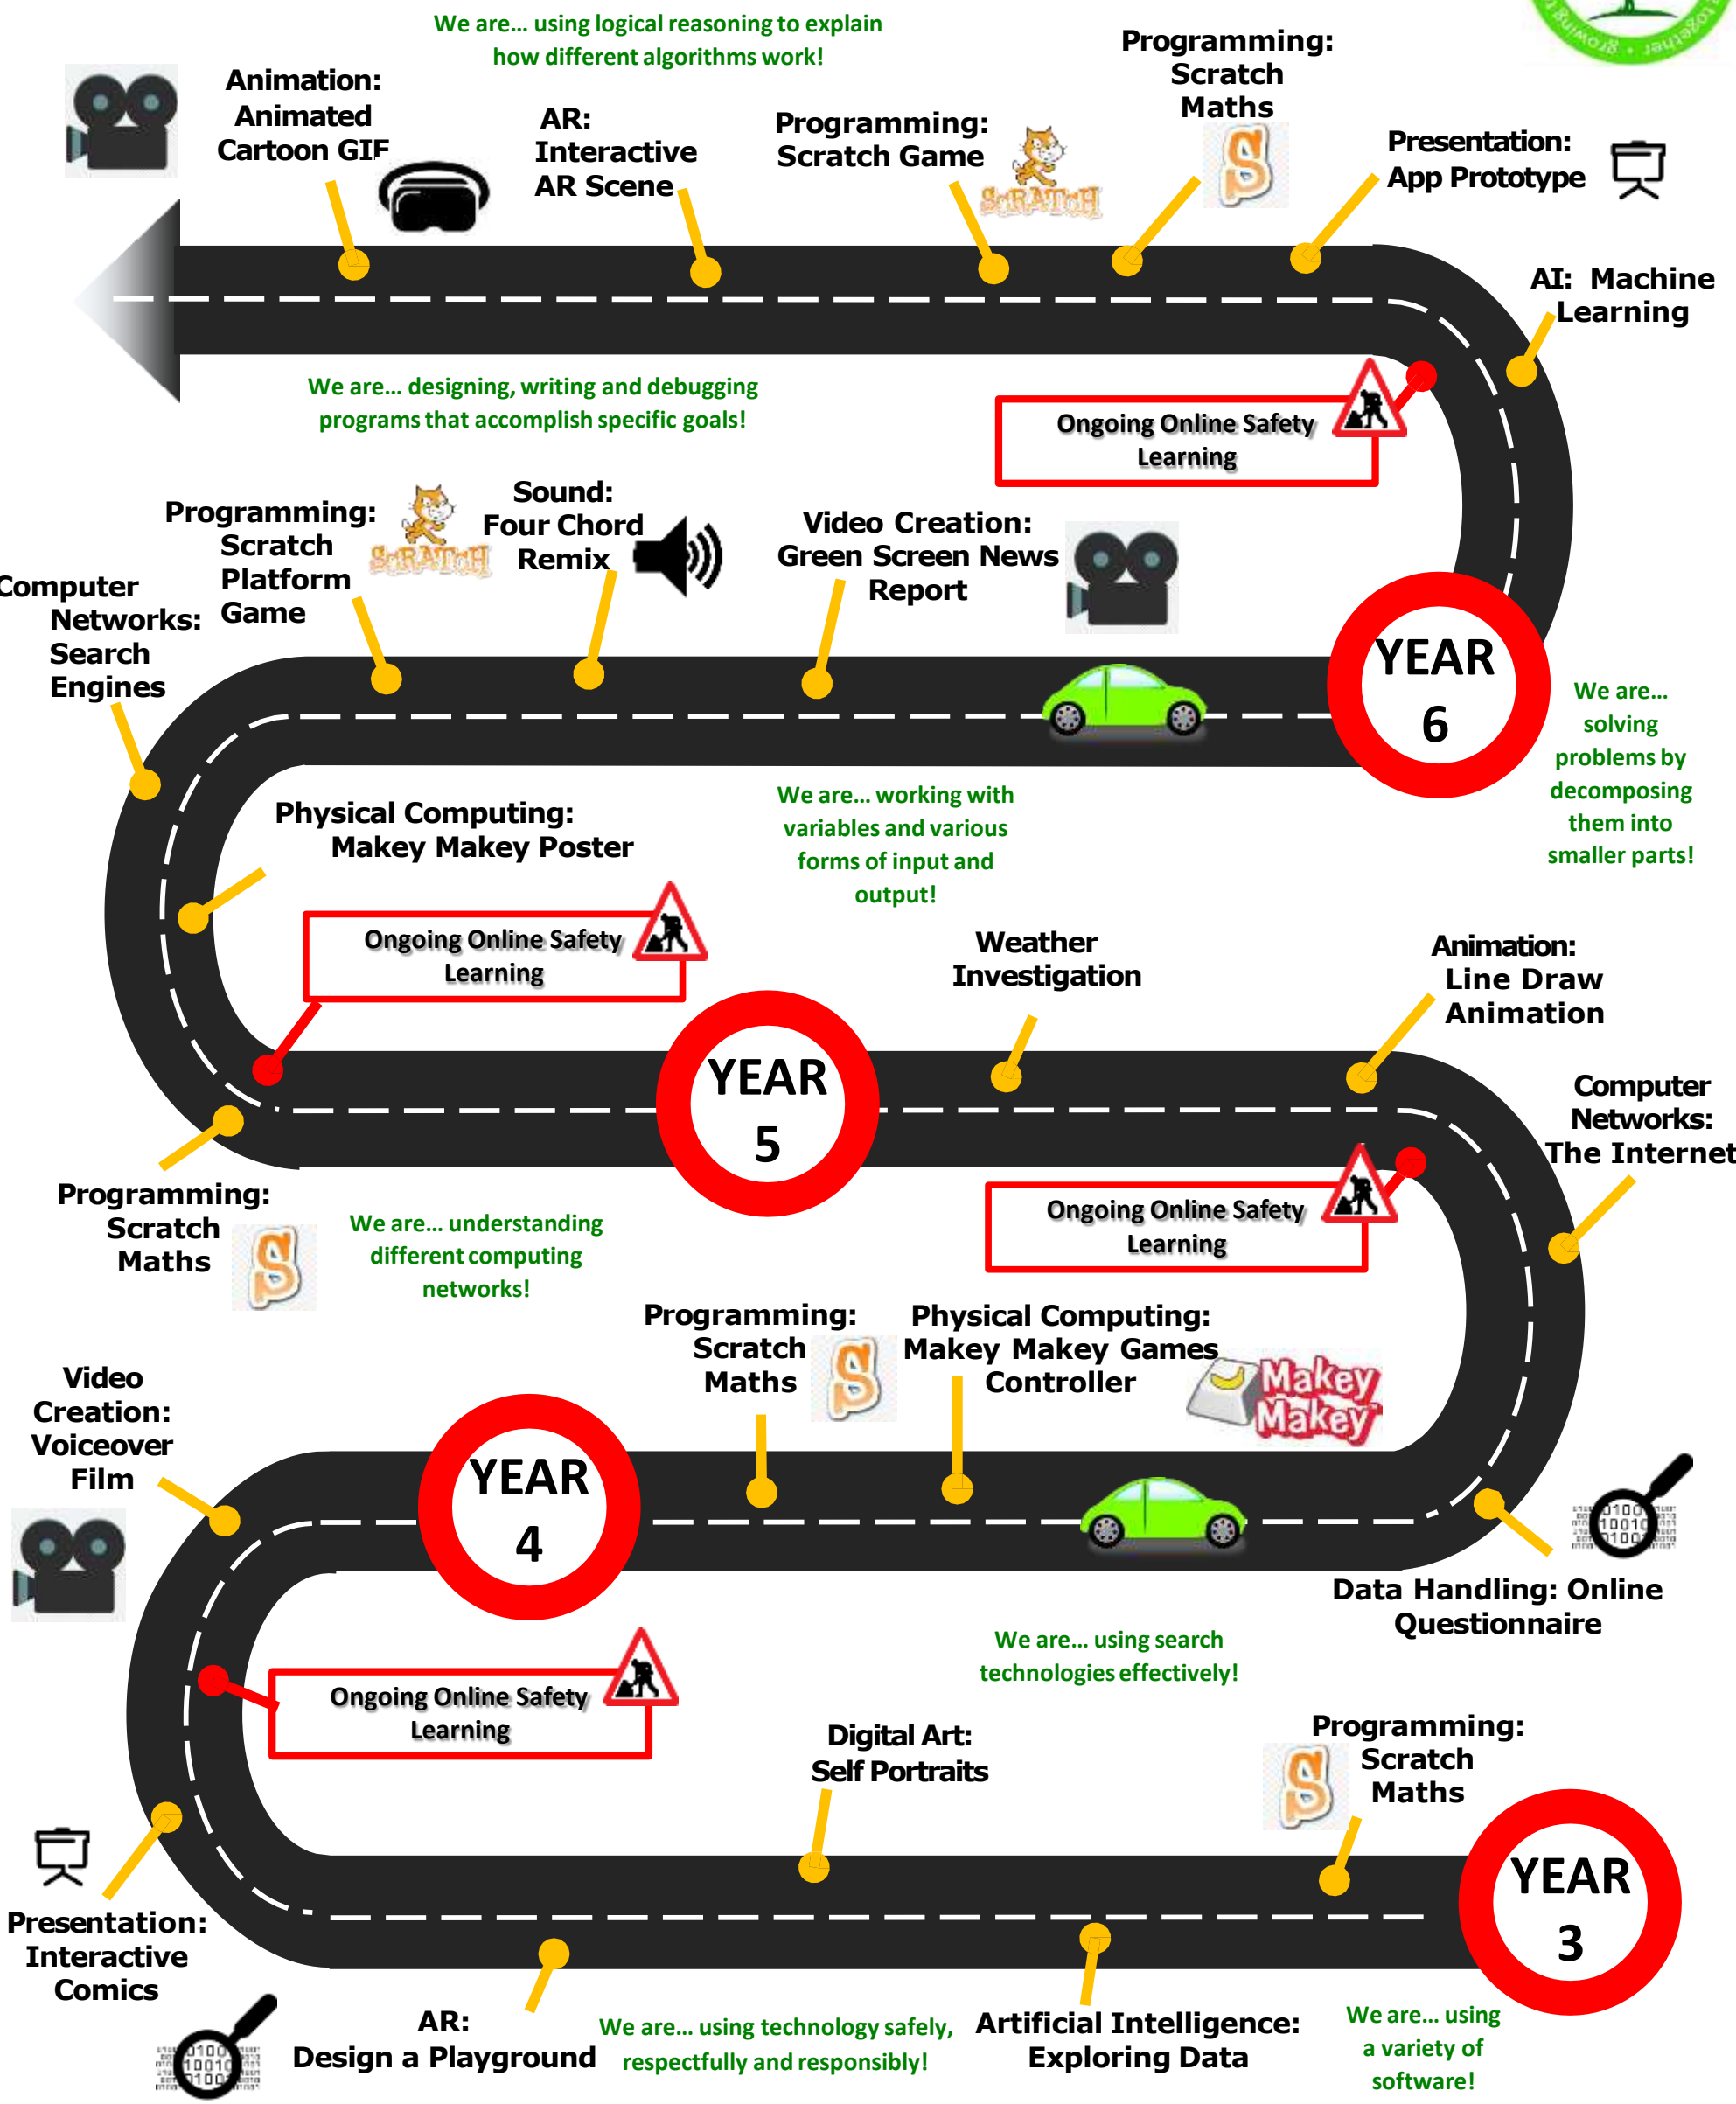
We are... using logical reasoning to explain how different algorithms work!

Animation: Animated Cartoon GIF

AR: Interactive AR Scene

Programming: Scratch Game

Programming: Scratch Maths

Presentation: App Prototype

AI: Machine Learning

We are... designing, writing and debugging programs that accomplish specific goals!

Ongoing Online Safety Learning

Programming: Scratch Platform Game

Sound: Four Chord Remix

Video Creation: Green Screen News Report

Computer Networks: Search Engines

YEAR 6

We are... solving problems by decomposing them into smaller parts!

Physical Computing: Makey Makey Poster

We are... working with variables and various forms of input and output!

Ongoing Online Safety Learning

Weather Investigation

Animation: Line Draw Animation

YEAR 5

Computer Networks: The Internet

Programming: Scratch Maths

We are... understanding different computing networks!

Ongoing Online Safety Learning

Programming: Scratch Maths

Physical Computing: Makey Makey Games Controller

Makey Makey

Video Creation: Voiceover Film

YEAR 4

Data Handling: Online Questionnaire

We are... using search technologies effectively!

Ongoing Online Safety Learning

Digital Art: Self Portraits

Programming: Scratch Maths

YEAR 3

Presentation: Interactive Comics

AR: Design a Playground

We are... using technology safely, respectfully and responsibly!

Artificial Intelligence: Exploring Data

We are... using a variety of software!